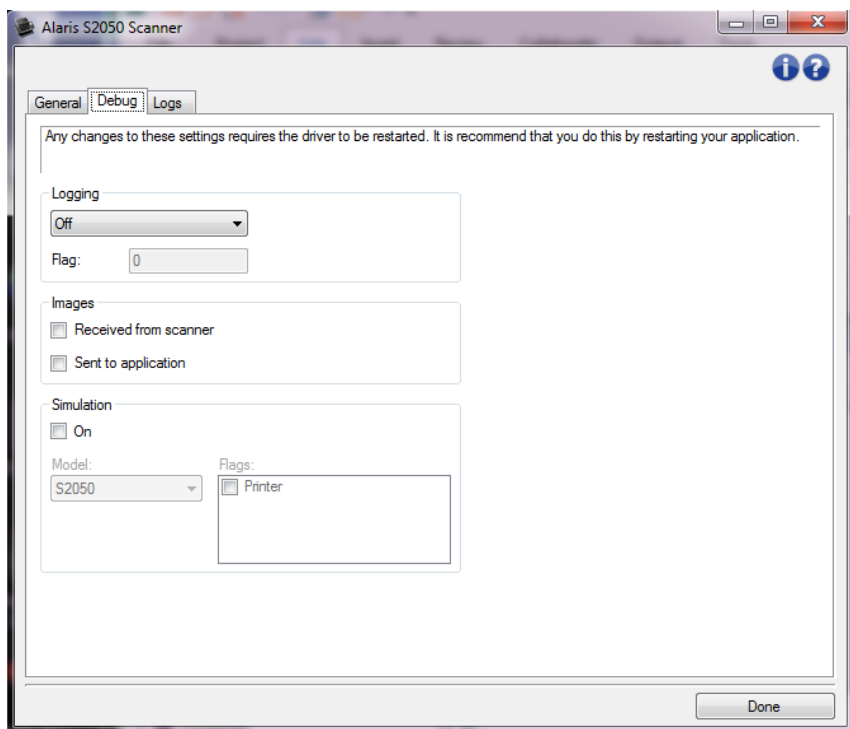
Alaris S2050 Scanner

General | Debug | Logs

Any changes to these settings requires the driver to be restarted. It is recommend that you do this by restarting your application.

Logging
Off
Flag: 0

Images
Received from scanner
Sent to application

Simulation
On
Model:
S2050
Flags:
Printer

Done